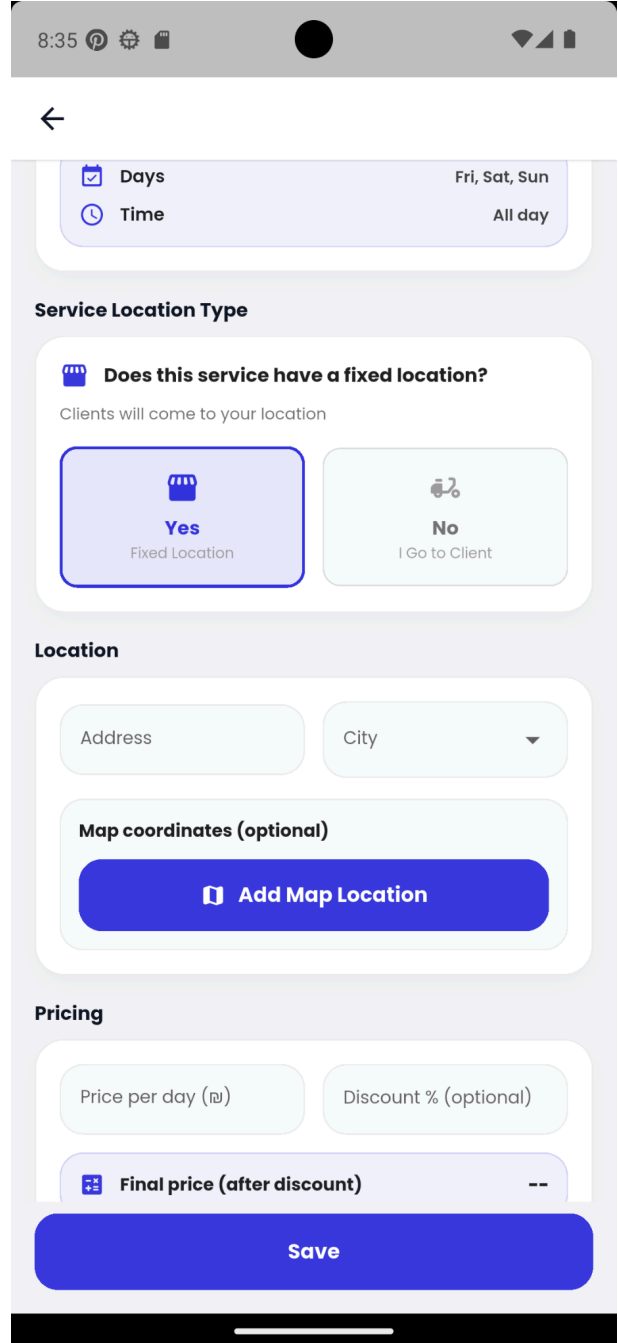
8:35

Days Fri, Sat, Sun

Time All day

Service Location Type

Does this service have a fixed location?

Clients will come to your location

Yes
Fixed Location

No
I Go to Client

Location

Address

City

Map coordinates (optional)

Add Map Location

Pricing

Price per day (₪)

Discount % (optional)

Final price (after discount) --

Save